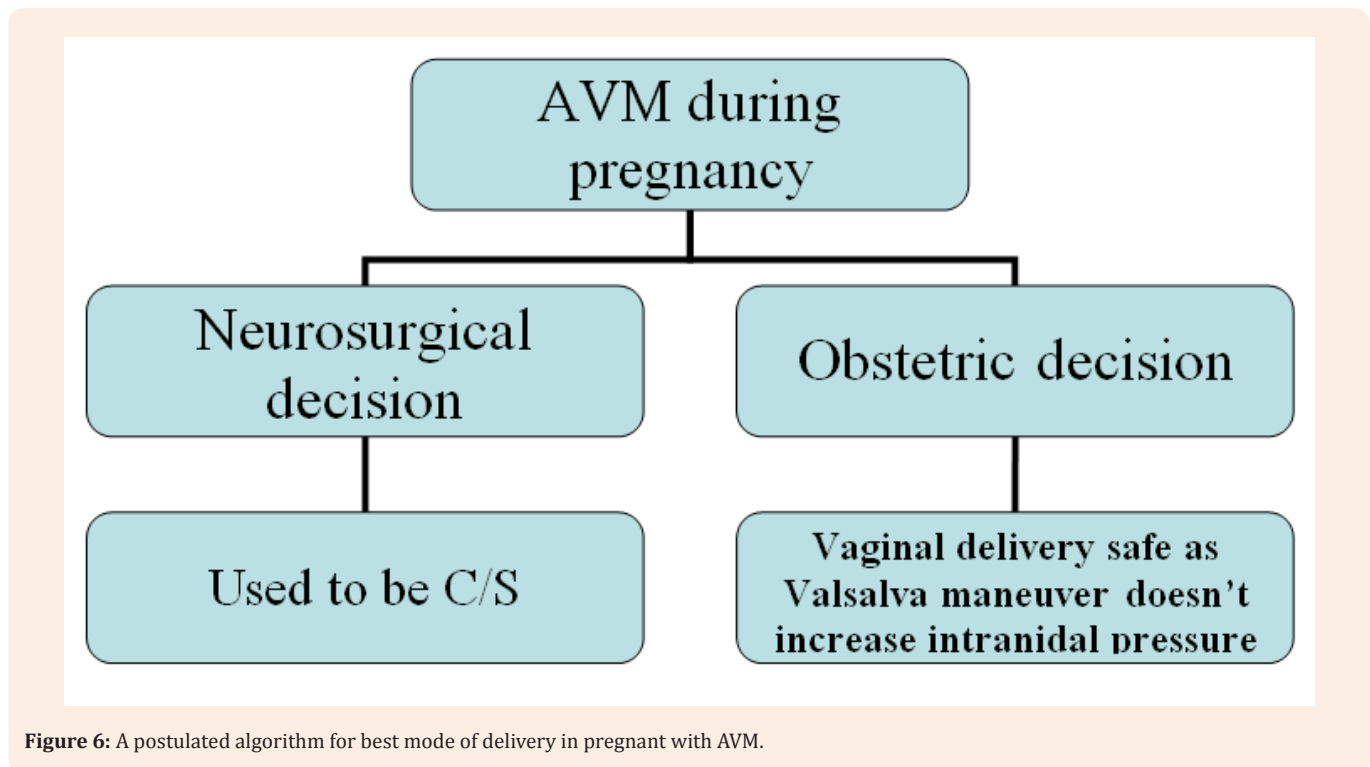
AVM during pregnancy

Neurosurgical decision

Obstetric decision

Used to be C/S

Vaginal delivery safe as Valsalva maneuver doesn’t increase intranidal pressure

**Figure 6:** A postulated algorithm for best mode of delivery in pregnant with AVM.